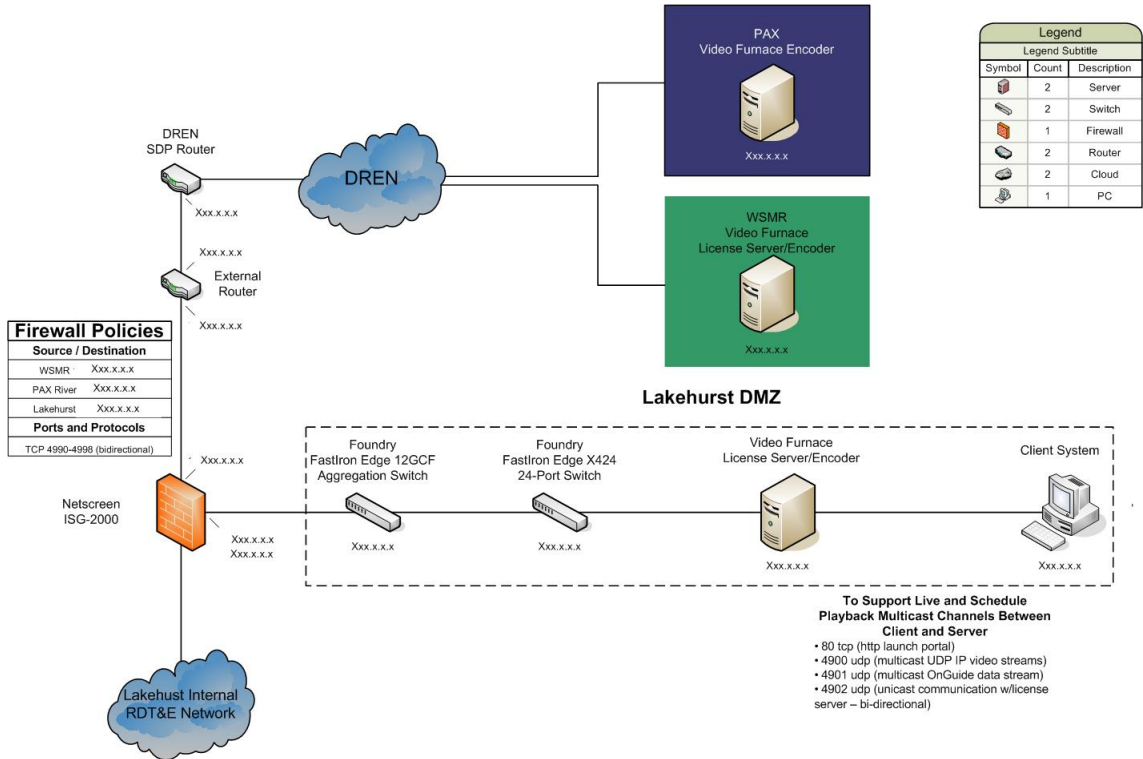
PAX
Video Furnace Encoder

Xxx.x.x.x

Legend

Legend Subtitle

| Symbol | Count | Description |
|---|---|---|
| | 2 | Server |
| | 2 | Switch |
| | 1 | Firewall |
| | 2 | Router |
| | 2 | Cloud |
| | 1 | PC |

DREN
SDP Router

Xxx.x.x.x

DREN

WSMR
Video Furnace
License Server/Encoder

Xxx.x.x.x

Xxx.x.x.x

External
Router

Xxx.x.x.x

| Firewall Policies | |
|---|---|
| Source / Destination | |
| WSMR | Xxx.x.x.x |
| PAX River | Xxx.x.x.x |
| Lakehurst | Xxx.x.x.x |
| Ports and Protocols | |
| TCP 4990-4998 (bidirectional) | |

Lakehurst DMZ

Xxx.x.x.x

Netscreen
ISG-2000

Xxx.x.x.x
Xxx.x.x.x

Foundry
FastIron Edge 12GCF
Aggregation Switch

Xxx.x.x.x

Foundry
FastIron Edge X424
24-Port Switch

Xxx.x.x.x

Video Furnace
License Server/Encoder

Xxx.x.x.x

Client System

Xxx.x.x.x

To Support Live and Schedule Playback Multicast Channels Between Client and Server
• 80 tcp (http launch portal)
• 4900 udp (multicast UDP IP video streams)
• 4901 udp (multicast OnGuide data stream)
• 4902 udp (unicast communication w/license server – bi-directional)

Lakehust Internal
RDT&E Network